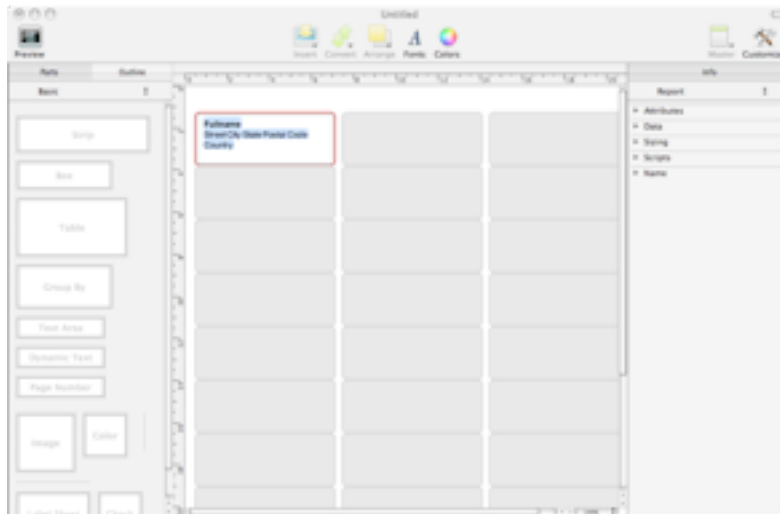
Untitled

Preview

Insert Convert Arrange Fonts Colors

Master Customize

Parts Outline

Basic

Strip

Box

Table

Group By

Text Area

Dynamic Text

Page Number

Image

Color

Label Sheet

Check

Fullname
Street City State Postal Code
Country

Info

Report

Attributes

Data

Sizing

Scripts

Name